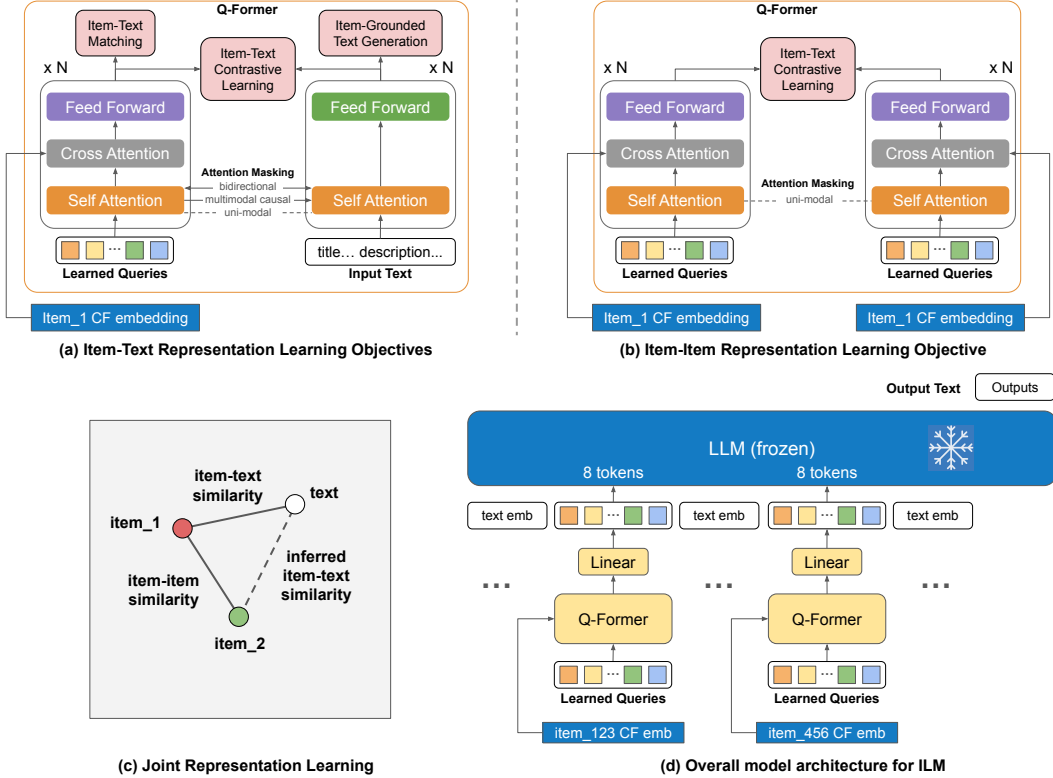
Q-Former

Item-Text Matching

Item-Text Contrastive Learning

Item-Grounded Text Generation

x N

x N

Feed Forward

Cross Attention

Self Attention

Feed Forward

Self Attention

Attention Masking
bidirectional
multimodal causal
uni-modal

...

Learned Queries

title... description...

Input Text

Item_1 CF embedding

(a) Item-Text Representation Learning Objectives

Q-Former

Item-Text Contrastive Learning

x N

x N

Feed Forward

Cross Attention

Self Attention

Feed Forward

Cross Attention

Self Attention

Attention Masking
uni-modal

...

Learned Queries

...

Learned Queries

Item_1 CF embedding

Item_1 CF embedding

(b) Item-Item Representation Learning Objective

item-text similarity

text

item_1

inferred item-text similarity

item-item similarity

item_2

(c) Joint Representation Learning

Output Text

Outputs

LLM (frozen)

8 tokens

8 tokens

text emb

...

text emb

...

text emb

Linear

Linear

...

...

...

Q-Former

Q-Former

...

Learned Queries

...

Learned Queries

item_123 CF emb

item_456 CF emb

(d) Overall model architecture for ILM